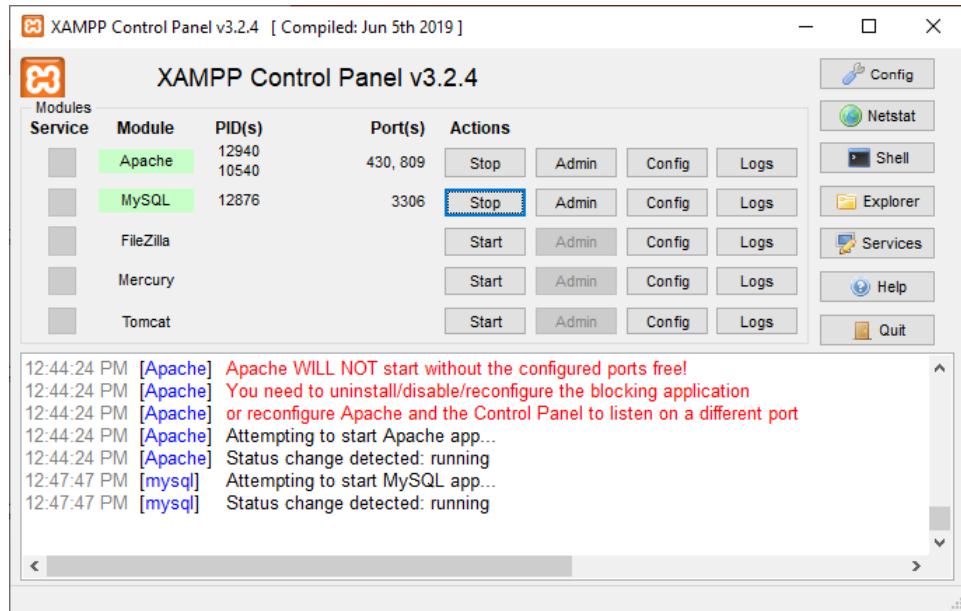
XAMPP Control Panel v3.2.4 [ Compiled: Jun 5th 2019 ]

XAMPP Control Panel v3.2.4

Config
Netstat
Shell
Explorer
Services
Help
Quit

Modules

| Service | Module | PID(s) | Port(s) | Actions | | | |
|---|---|---|---|---|---|---|---|
| | Apache | 12940 10540 | 430, 809 | Stop | Admin | Config | Logs |
| | MySQL | 12876 | 3306 | Stop | Admin | Config | Logs |
| | FileZilla | | | Start | Admin | Config | Logs |
| | Mercury | | | Start | Admin | Config | Logs |
| | Tomcat | | | Start | Admin | Config | Logs |

12:44:24 PM [Apache] Apache WILL NOT start without the configured ports free!
12:44:24 PM [Apache] You need to uninstall/disable/reconfigure the blocking application
12:44:24 PM [Apache] or reconfigure Apache and the Control Panel to listen on a different port
12:44:24 PM [Apache] Attempting to start Apache app...
12:44:24 PM [Apache] Status change detected: running
12:47:47 PM [mysql] Attempting to start MySQL app...
12:47:47 PM [mysql] Status change detected: running